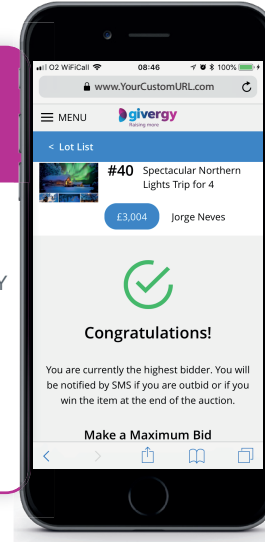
O2 WiFiCall 08:46 100%

www.YourCustomURL.com

MENU

givergy
Raising more

< Lot List

#40 Spectacular Northern Lights Trip for 4

£3,004 Jorge Neves

Congratulations!

You are currently the highest bidder. You will be notified by SMS if you are outbid or if you win the item at the end of the auction.

Make a Maximum Bid

Y